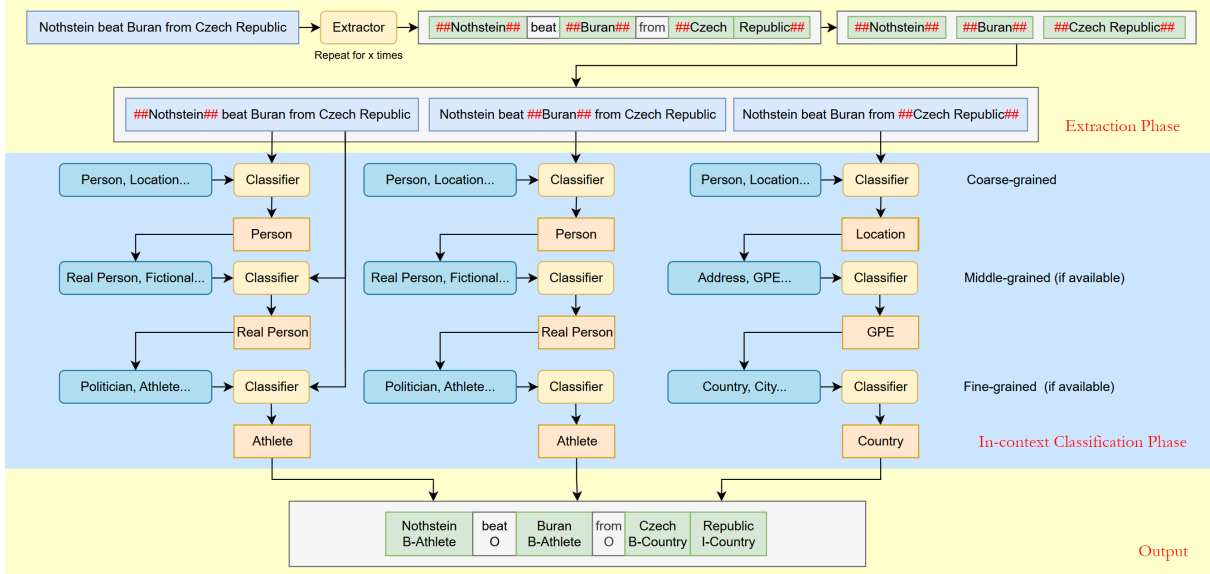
Nothstein beat Buran from Czech Republic

Extractor

Repeat for x times

##Nothstein## | beat | ##Buran## | from | ##Czech | Republic##

##Nothstein## ##Buran## ##Czech Republic##

##Nothstein## beat Buran from Czech Republic

Nothstein beat ##Buran## from Czech Republic

Nothstein beat Buran from ##Czech Republic##

Extraction Phase

Person, Location... Classifier

Person, Location... Classifier

Person, Location... Classifier

Coarse-grained

Person

Person

Location

Real Person, Fictional... Classifier

Real Person, Fictional... Classifier

Address, GPE... Classifier

Middle-grained (if available)

Real Person

Real Person

GPE

Politician, Athlete... Classifier

Politician, Athlete... Classifier

Country, City... Classifier

Fine-grained (if available)

Athlete

Athlete

Country

In-context Classification Phase

| Nothstein B-Athlete | beat O | Buran B-Athlete | from O | Czech B-Country | Republic I-Country |
|---|---|---|---|---|---|

Output